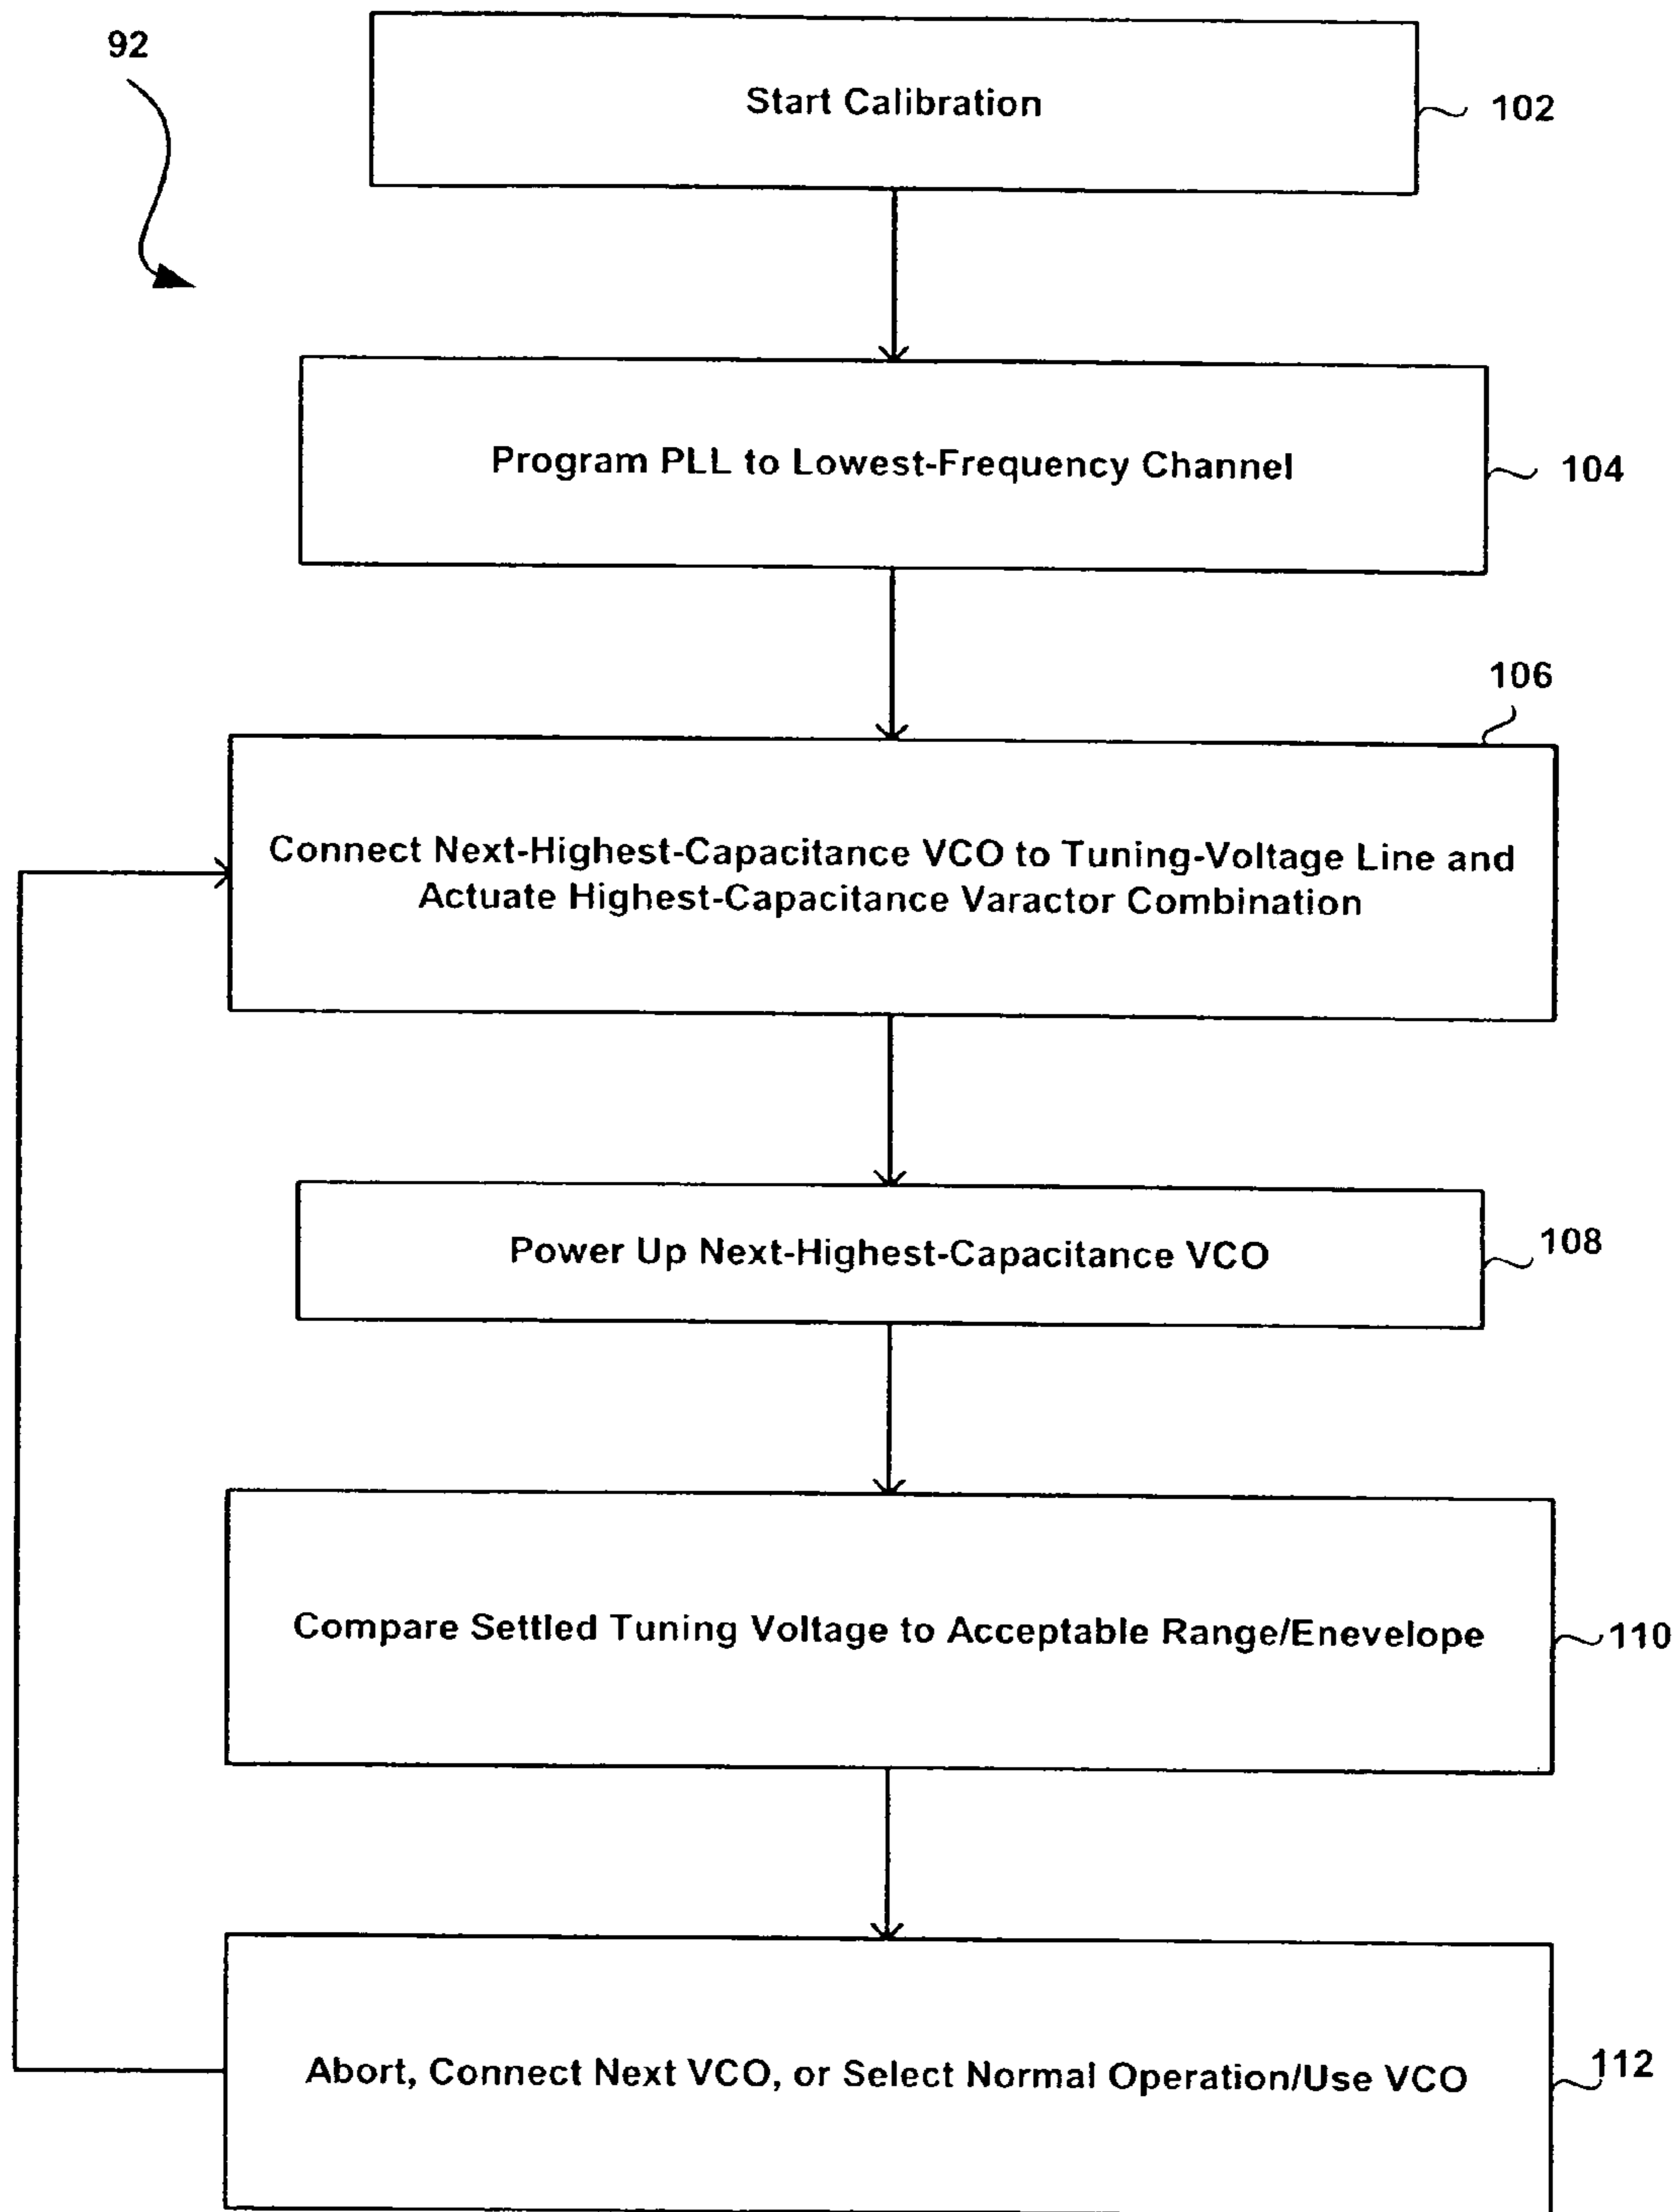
92

Start Calibration

102

Program PLL to Lowest-Frequency Channel

104

106

Connect Next-Highest-Capacitance VCO to Tuning-Voltage Line and Actuate Highest-Capacitance Varactor Combination

Power Up Next-Highest-Capacitance VCO

108

Compare Settled Tuning Voltage to Acceptable Range/Enevelope

110

Abort, Connect Next VCO, or Select Normal Operation/Use VCO

112